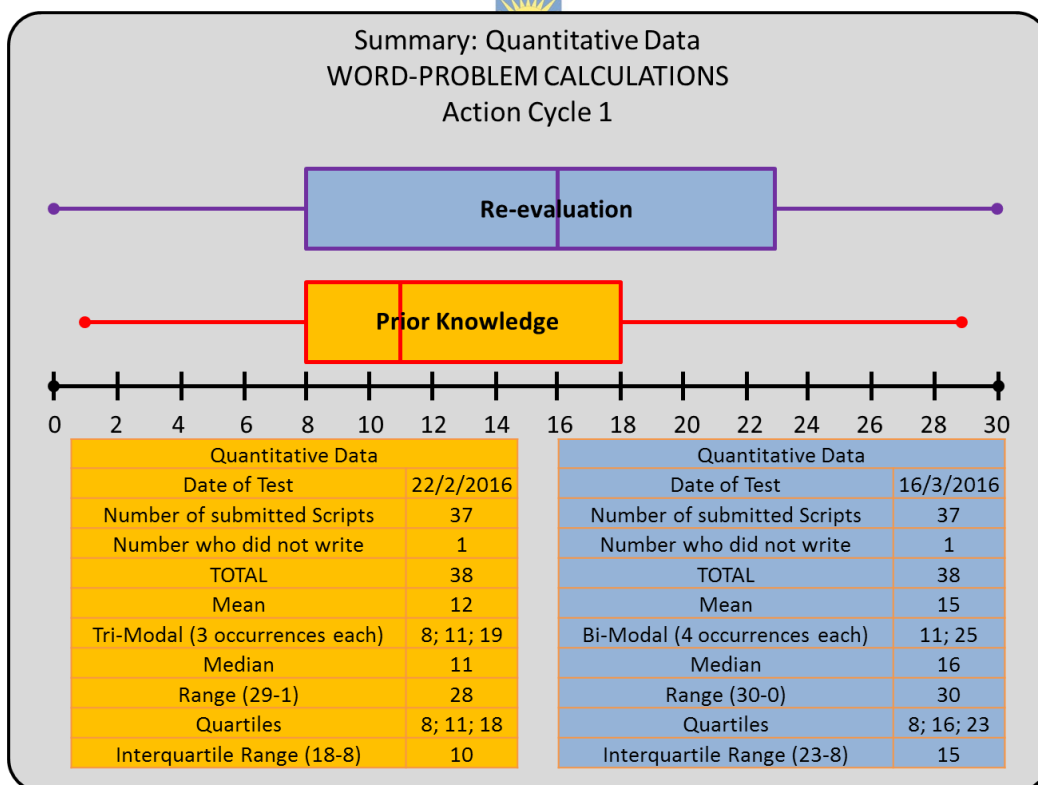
Summary: Quantitative Data
WORD-PROBLEM CALCULATIONS
Action Cycle 1

Re-evaluation

Prior Knowledge

0 2 4 6 8 10 12 14 16 18 20 22 24 26 28 30

| Quantitative Data | |
|---|---|
| Date of Test | 22/2/2016 |
| Number of submitted Scripts | 37 |
| Number who did not write | 1 |
| TOTAL | 38 |
| Mean | 12 |
| Tri-Modal (3 occurrences each) | 8; 11; 19 |
| Median | 11 |
| Range (29-1) | 28 |
| Quartiles | 8; 11; 18 |
| Interquartile Range (18-8) | 10 |

| Quantitative Data | |
|---|---|
| Date of Test | 16/3/2016 |
| Number of submitted Scripts | 37 |
| Number who did not write | 1 |
| TOTAL | 38 |
| Mean | 15 |
| Bi-Modal (4 occurrences each) | 11; 25 |
| Median | 16 |
| Range (30-0) | 30 |
| Quartiles | 8; 16; 23 |
| Interquartile Range (23-8) | 15 |